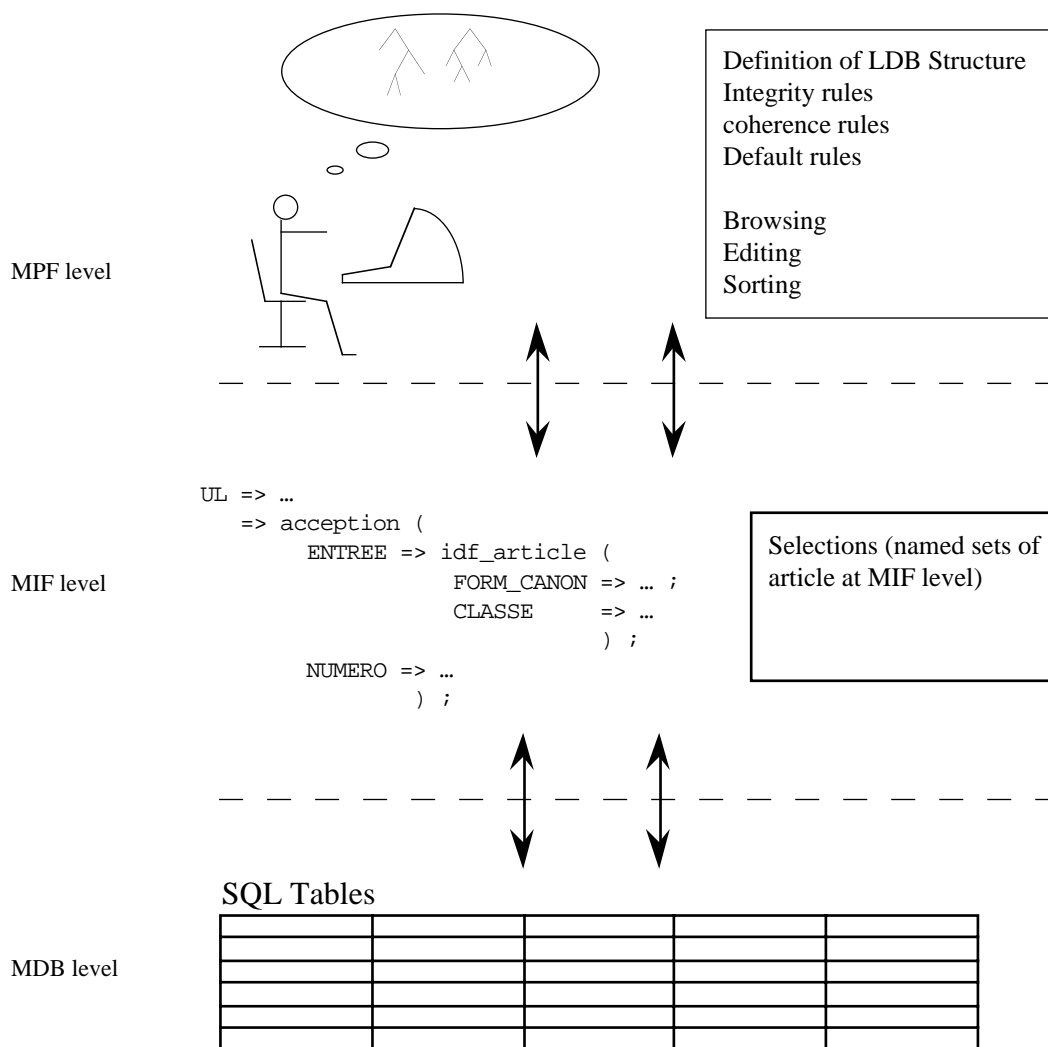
Definition of LDB Structure
Integrity rules
coherence rules
Default rules

Browsing
Editing
Sorting

MPF level

UL => …
=> acception (
ENTREE => idf_article (
FORM_CANON => … ;
CLASSE => …
) ;
NUMERO => …
) ;

Selections (named sets of article at MIF level)

MIF level

SQL Tables

MDB level